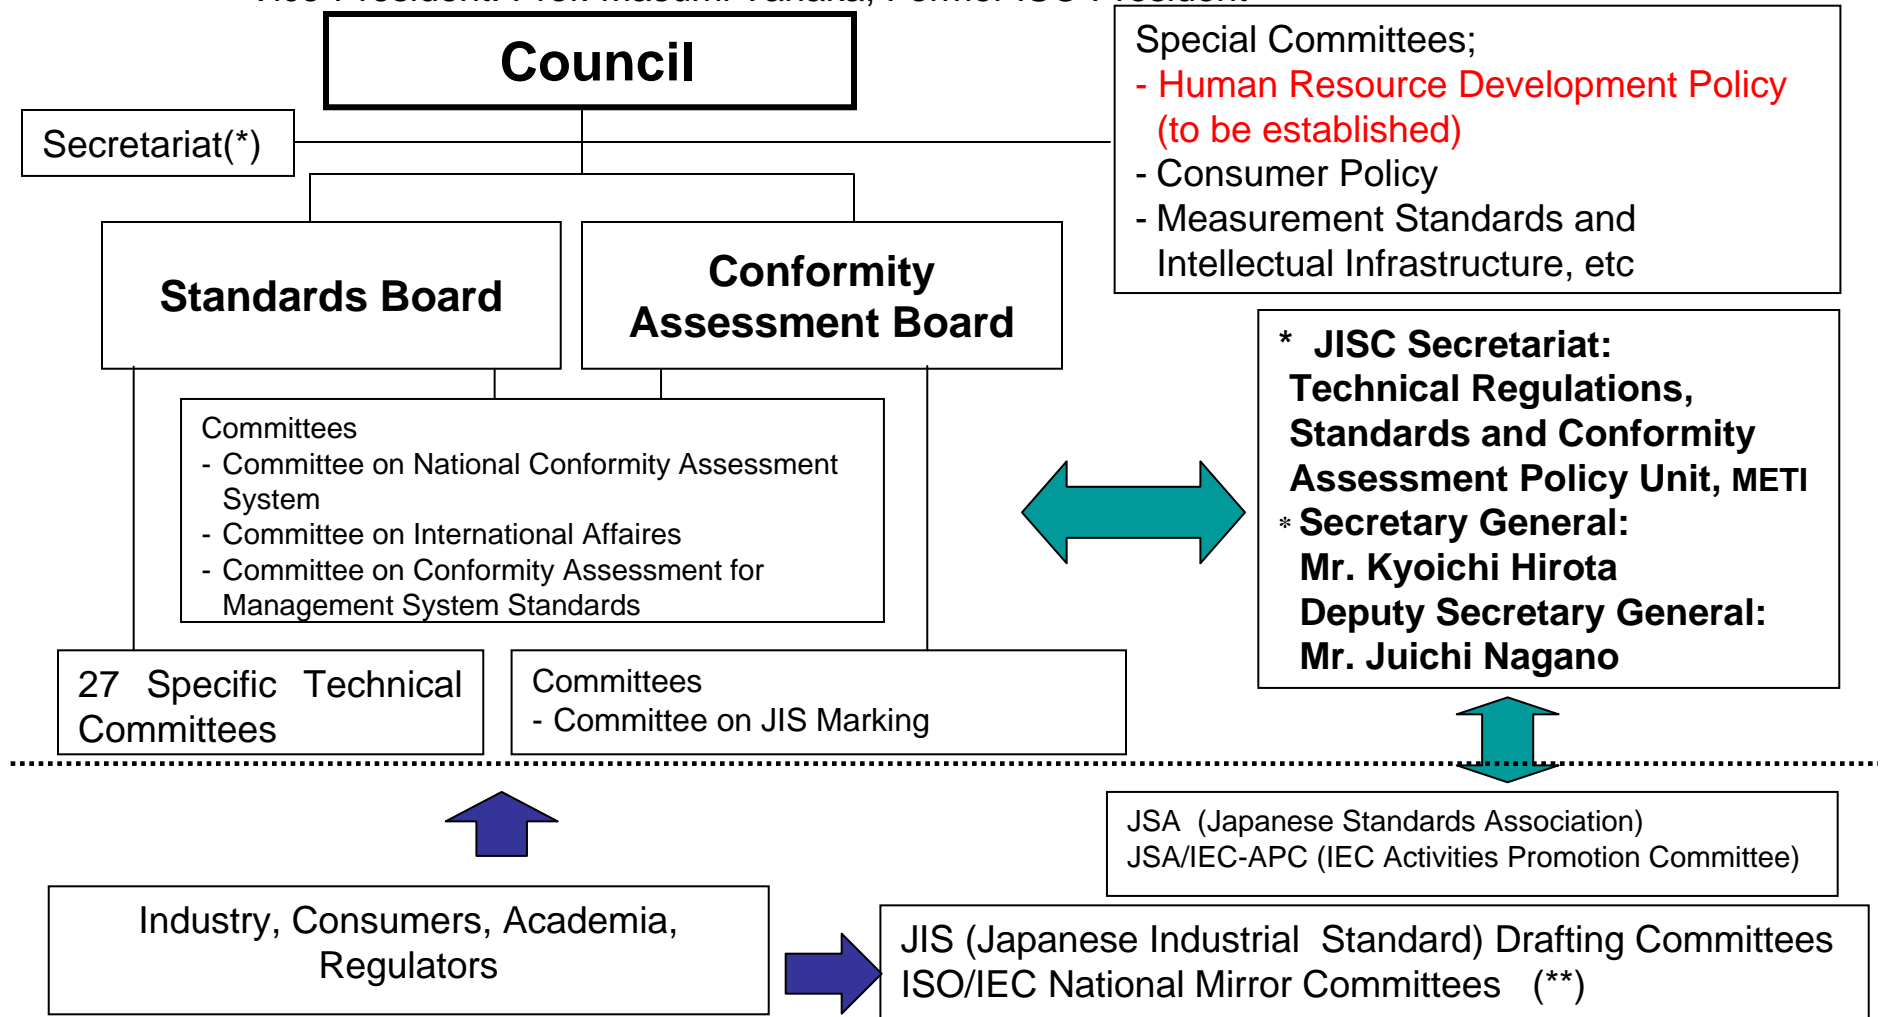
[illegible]

Council

Secretariat(*)

Special Committees;
- Human Resource Development Policy (to be established)
- Consumer Policy
- Measurement Standards and Intellectual Infrastructure, etc

Standards Board

Conformity Assessment Board

Committees
- Committee on National Conformity Assessment System
- Committee on International Affaires
- Committee on Conformity Assessment for Management System Standards

* JISC Secretariat: Technical Regulations, Standards and Conformity Assessment Policy Unit, METI
* Secretary General: Mr. Kyoichi Hirota
Deputy Secretary General: Mr. Juichi Nagano

27 Specific Technical Committees

Committees
- Committee on JIS Marking

JSA (Japanese Standards Association)
JSA/IEC-APC (IEC Activities Promotion Committee)

Industry, Consumers, Academia, Regulators

JIS (Japanese Industrial Standard) Drafting Committees
ISO/IEC National Mirror Committees (**)